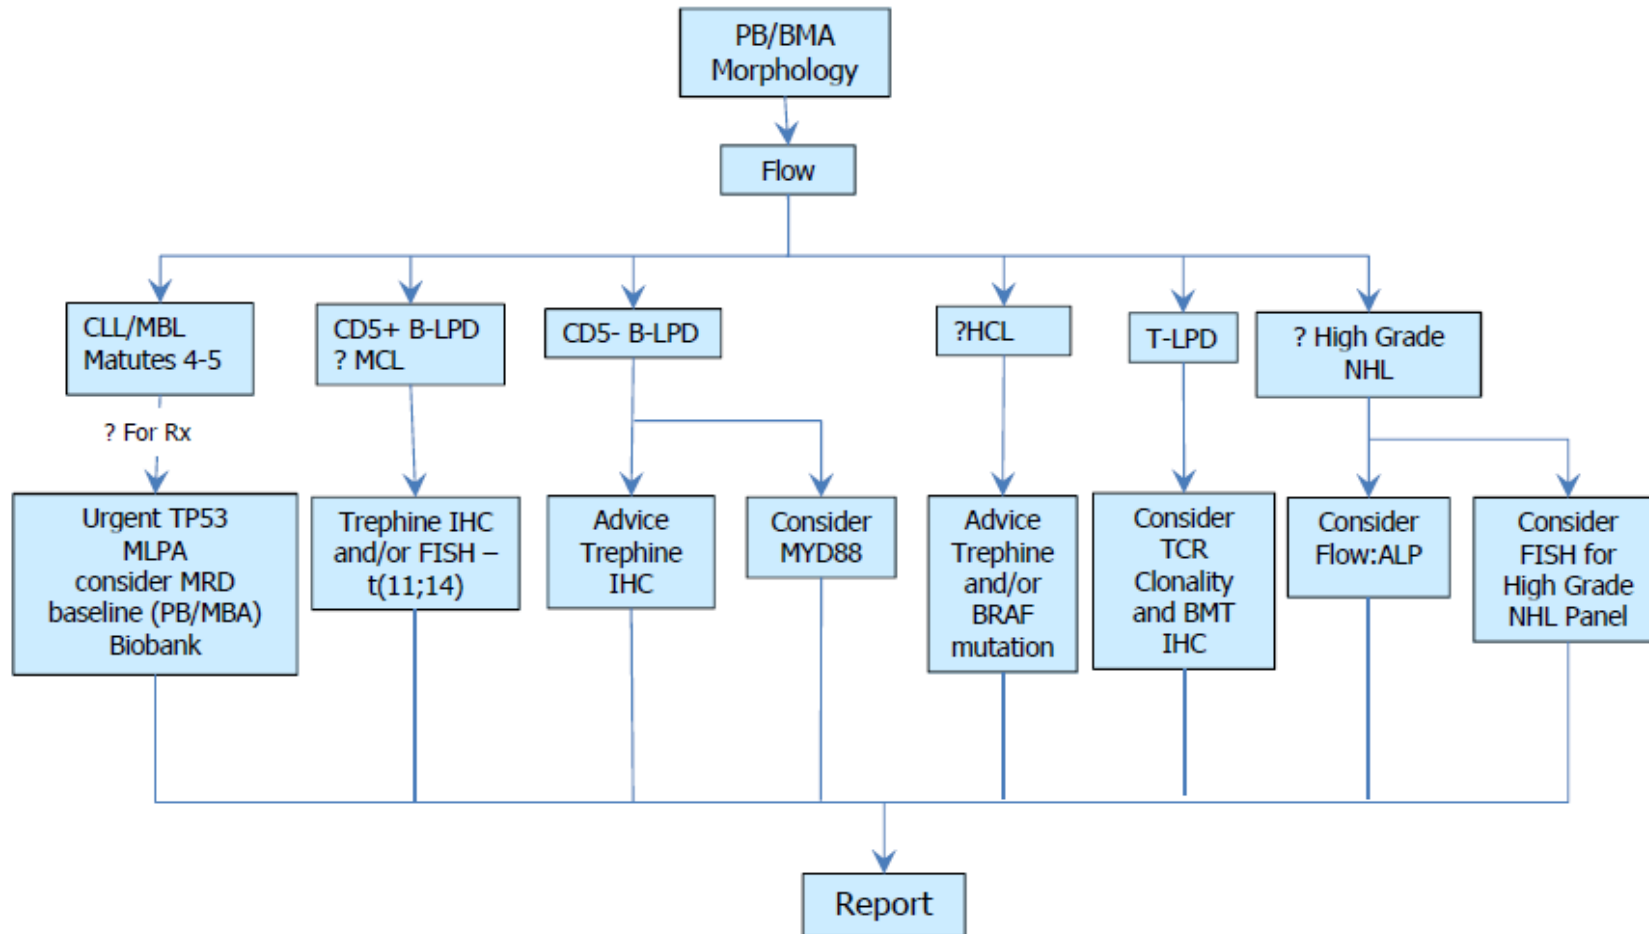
PB/BMA Morphology

Flow

CLL/MBL Matutes 4-5

CD5+ B-LPD ? MCL

CD5- B-LPD

?HCL

T-LPD

? High Grade NHL

? For Rx

Urgent TP53 MLPA consider MRD baseline (PB/MBA) Biobank

Trephine IHC and/or FISH – t(11;14)

Advice Trephine IHC

Consider MYD88

Advice Trephine and/or BRAF mutation

Consider TCR Clonality and BMT IHC

Consider Flow:ALP

Consider FISH for High Grade NHL Panel

Report